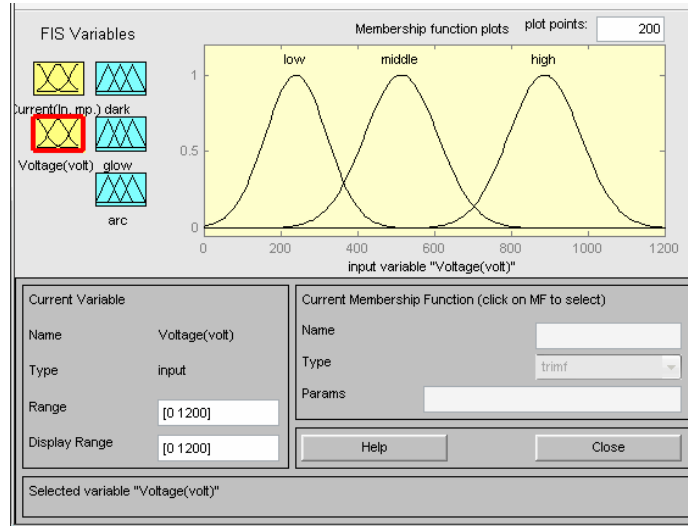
FIS Variables

Membership function plots

plot points: 200

Current(In. mp.) dark

Voltage(volt) glow

arc

low middle high

1

0.5

0

0 200 400 600 800 1000 1200

input variable "Voltage(volt)"

Current Variable

Name Voltage(volt)

Type input

Range [0 1200]

Display Range [0 1200]

Current Membership Function (click on MF to select)

Name

Type trimf

Params

Help

Close

Selected variable "Voltage(volt)"